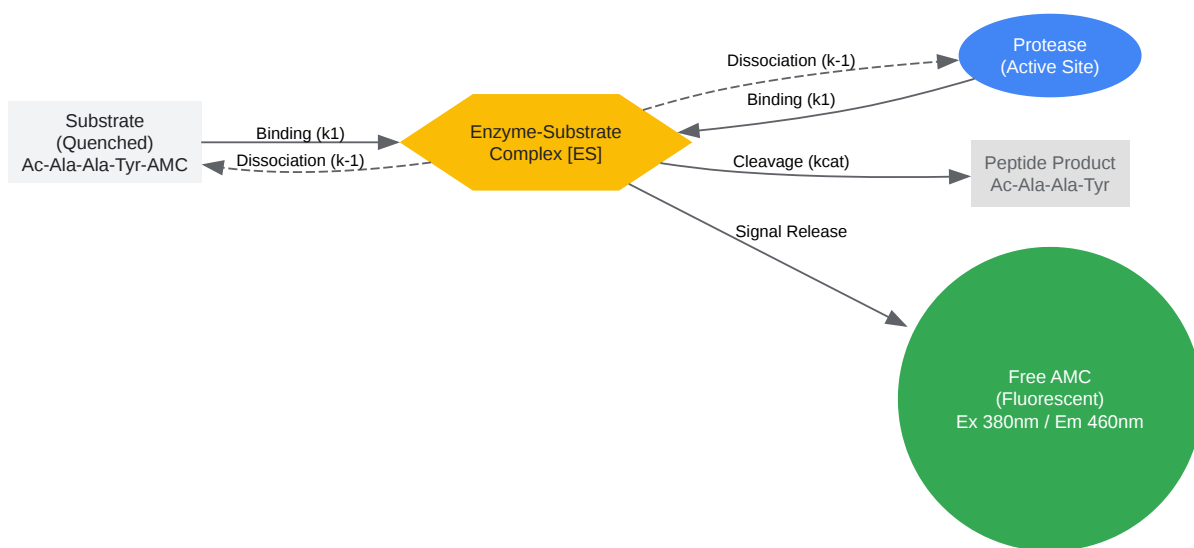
Substrate
(Quenched)
Ac-Ala-Ala-Tyr-AMC

Binding (k1)

Dissociation (k-1)

Enzyme-Substrate
Complex [ES]

Dissociation (k-1)

Binding (k1)

Protease
(Active Site)

Cleavage (kcat)

Peptide Product
Ac-Ala-Ala-Tyr

Signal Release

Free AMC
(Fluorescent)
Ex 380nm / Em 460nm